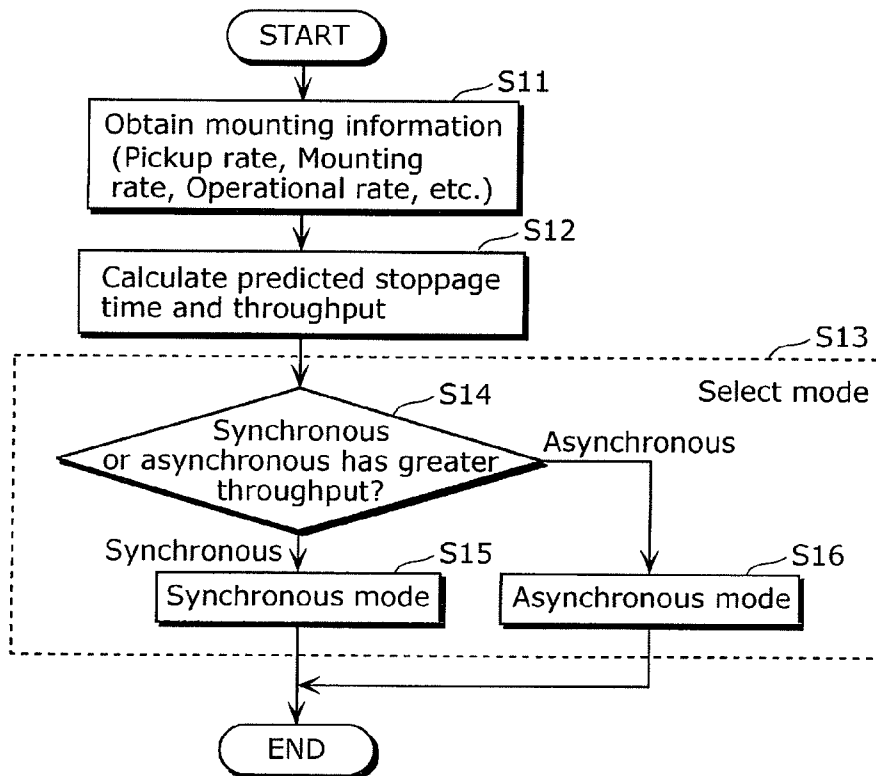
START

S11

Obtain mounting information (Pickup rate, Mounting rate, Operational rate, etc.)

S12

Calculate predicted stoppage time and throughput

S13

Select mode

S14

Synchronous or asynchronous has greater throughput?

Asynchronous

Synchronous

S15

Synchronous mode

S16

Asynchronous mode

END